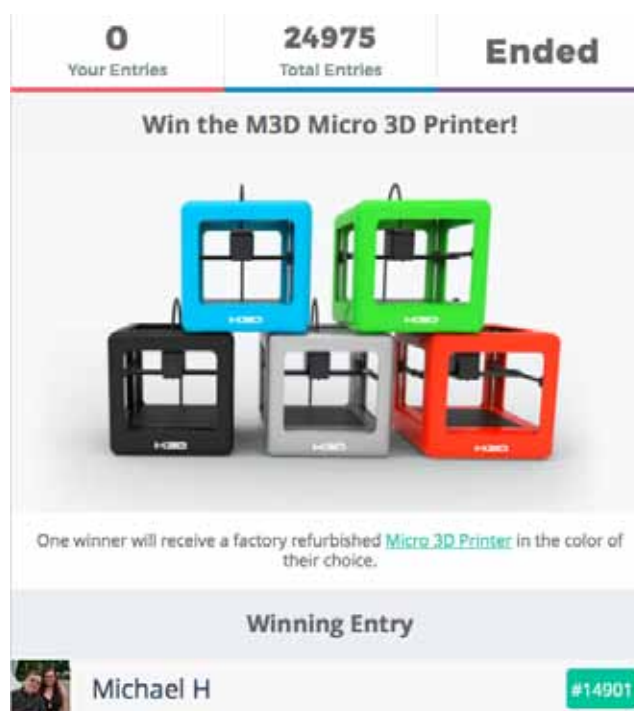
0
Your Entries

24975
Total Entries

Ended

Win the M3D Micro 3D Printer!

M3D

M3D

M3D

M3D

M3D

One winner will receive a factory refurbished Micro 3D Printer in the color of their choice.

Winning Entry

Michael H

#14901